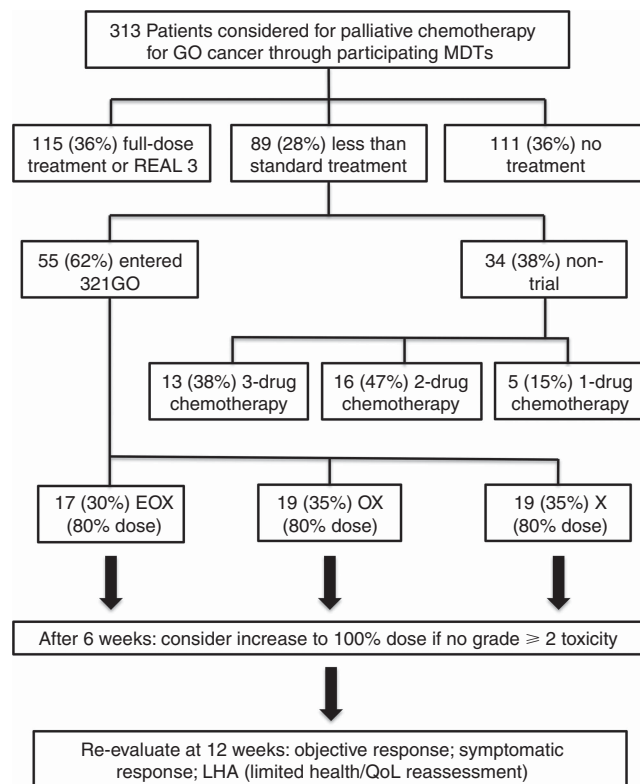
313 Patients considered for palliative chemotherapy for GO cancer through participating MDTs

115 (36%) full-dose treatment or REAL 3

89 (28%) less than standard treatment

111 (36%) no treatment

55 (62%) entered 321GO

34 (38%) non-trial

13 (38%) 3-drug chemotherapy

16 (47%) 2-drug chemotherapy

5 (15%) 1-drug chemotherapy

17 (30%) EOX (80% dose)

19 (35%) OX (80% dose)

19 (35%) X (80% dose)

After 6 weeks: consider increase to 100% dose if no grade $\geqslant 2$ toxicity

Re-evaluate at 12 weeks: objective response; symptomatic response; LHA (limited health/QoL reassessment)